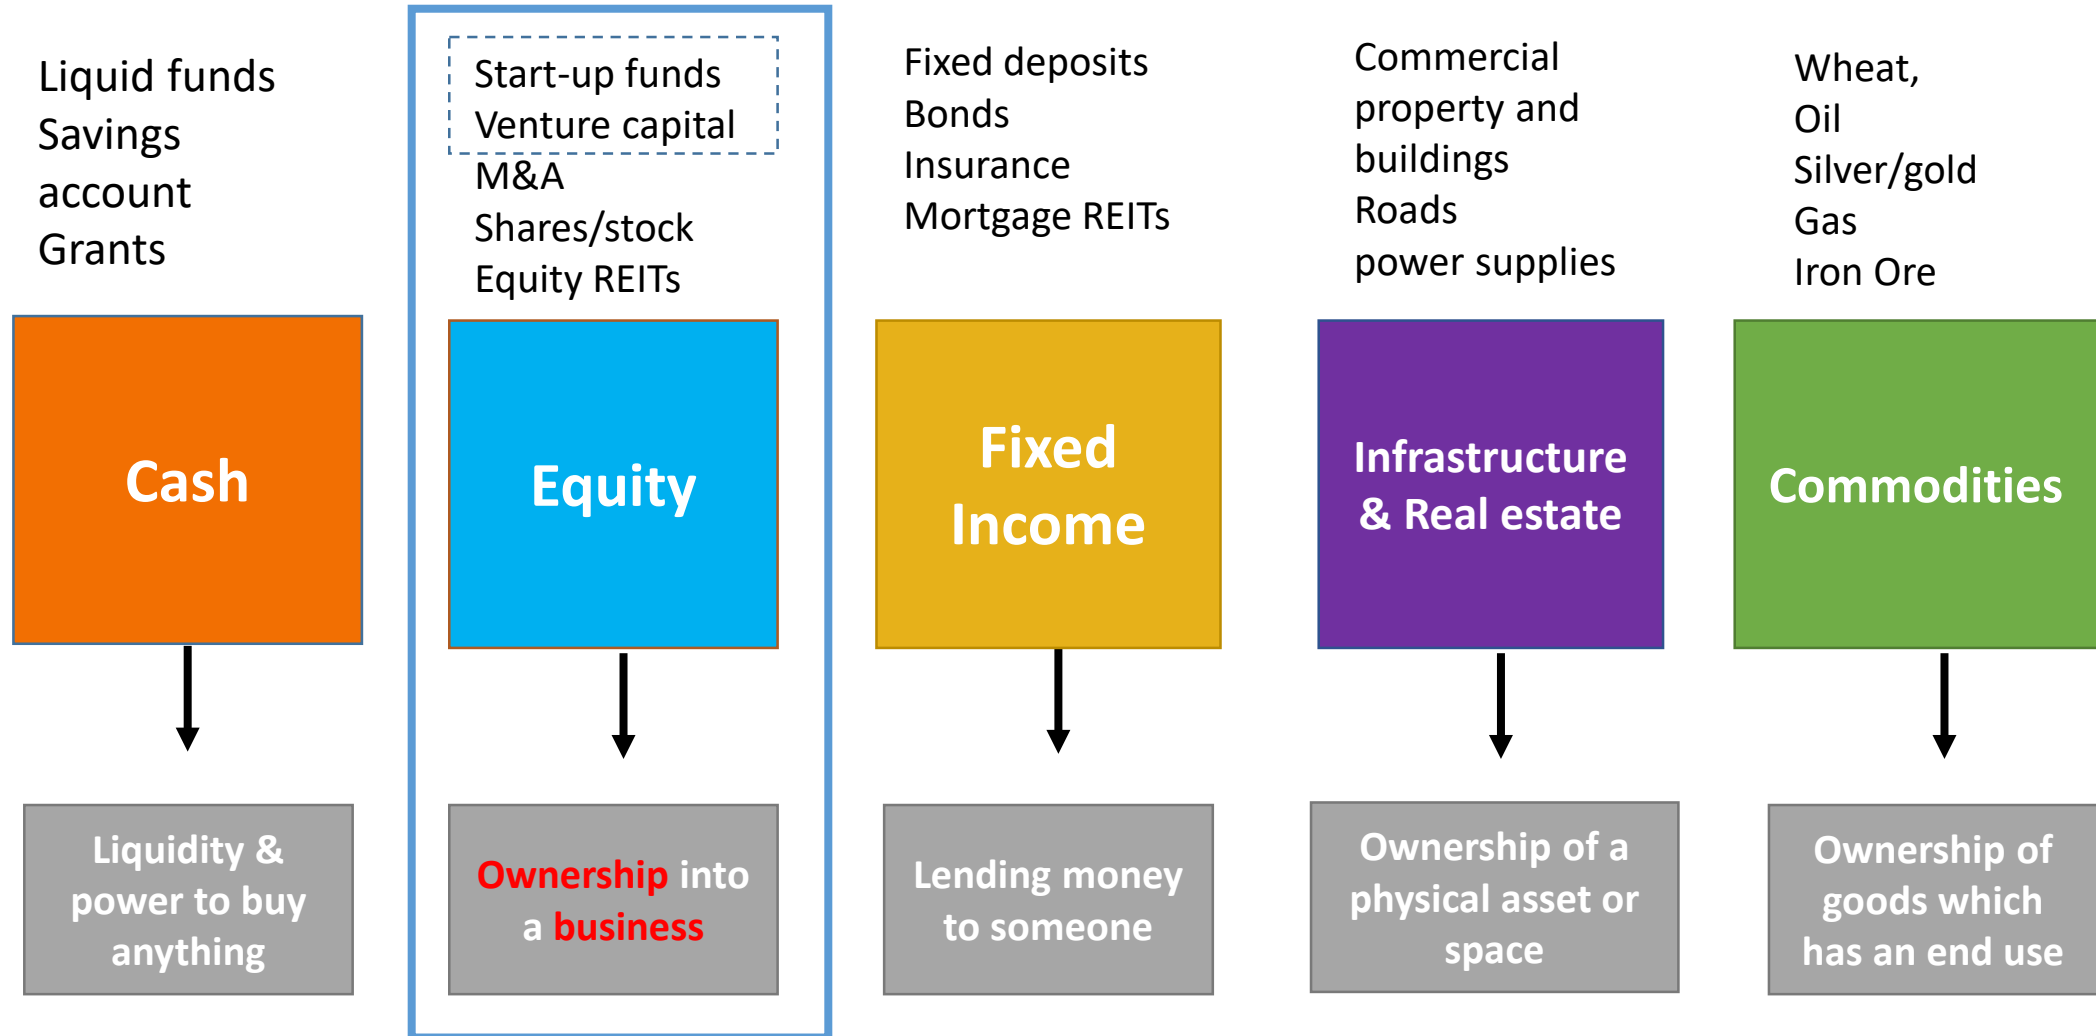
Liquid funds
Savings account
Grants

Cash

Liquidity & power to buy anything

Start-up funds
Venture capital
M&A
Shares/stock
Equity REITs

Equity

Ownership into a business

Fixed deposits
Bonds
Insurance
Mortgage REITs

Fixed Income

Lending money to someone

Commercial property and buildings
Roads
power supplies

Infrastructure & Real estate

Ownership of a physical asset or space

Wheat,
Oil
Silver/gold
Gas
Iron Ore

Commodities

Ownership of goods which has an end use